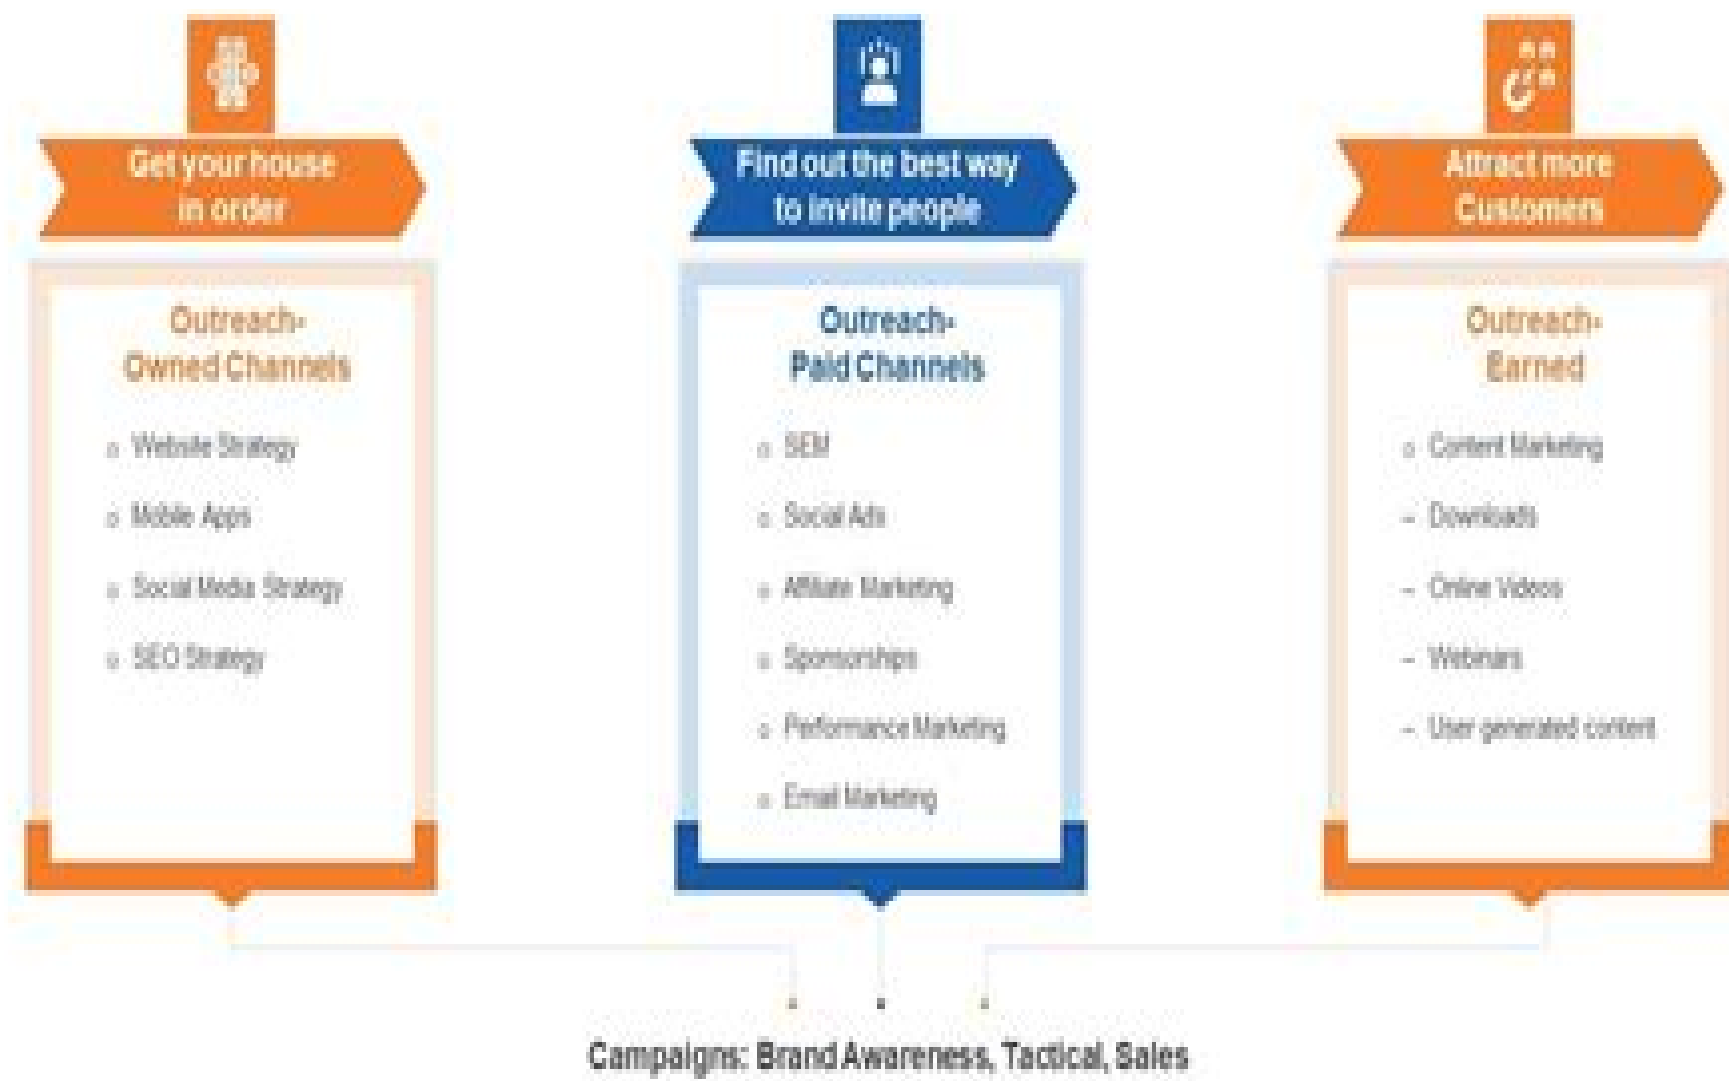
Get your house in order

Outreach-
Owned Channels

- Website Strategy
- Mobile Apps
- Social Media Strategy
- SEO Strategy

Find out the best way to invite people

Outreach-
Paid Channels

- SEM
- Social Ads
- Affiliate Marketing
- Sponsorships
- Performance Marketing
- Email Marketing

Attract more Customers

Outreach-
Earned

- Content Marketing
- Downloads
- Online Videos
- Webinars
- User generated content

Campaigns: Brand Awareness, Tactical, Sales